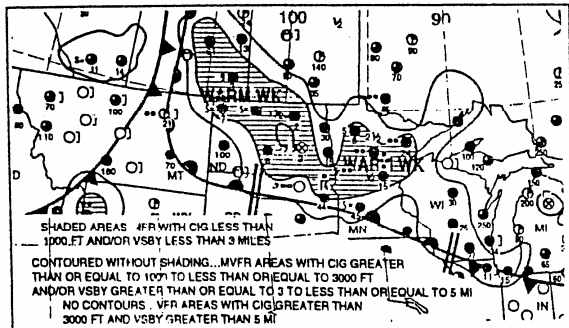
100
9h
WARM WK
WARM WK
MT
ND
WI
MN
MI
IN
D
70
110
100
180
140
70
SHADED AREAS ..IFR WITH CIG LESS THAN 1000 FT AND/OR VSBY LESS THAN 3 MILES
CONTOURED WITHOUT SHADING...MVFR AREAS WITH CIG GREATER THAN OR EQUAL TO 1000 TO LESS THAN OR EQUAL TO 3000 FT AND/OR VSBY GREATER THAN OR EQUAL TO 3 TO LESS THAN OR EQUAL TO 5 MI
NO CONTOURS . VFR AREAS WITH CIG GREATER THAN 3000 FT AND VSBY GREATER THAN 5 MI